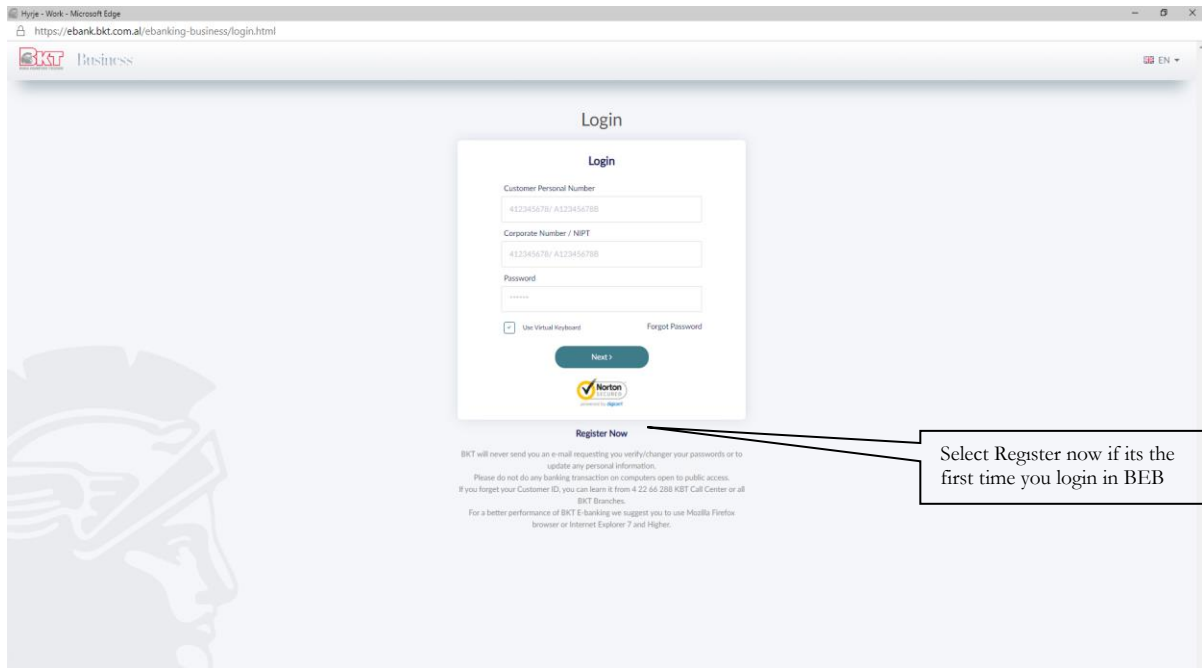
Hyrje - Work - Microsoft Edge
https://ebank.bkt.com.al/ebanking-business/login.html

BKT Business

EN

Login

Login

Customer Personal Number

412345678/ A12345678B

Corporate Number / NIPT

412345678/ A12345678B

Password

••••••

Use Virtual Keyboard

Forgot Password

Next >

Norton SECURED

powered by digicert

Register Now

BKT will never send you an e-mail requesting you verify/changer your passwords or to update any personal information.
Please do not do any banking transaction on computers open to public access.
If you forget your Customer ID, you can learn it from 4 22 66 288 KBT Call Center or all BKT Branches.
For a better performance of BKT E-banking we suggest you to use Mozilla Firefox browser or Internet Explorer 7 and Higher.

Select Register now if its the first time you login in BEB